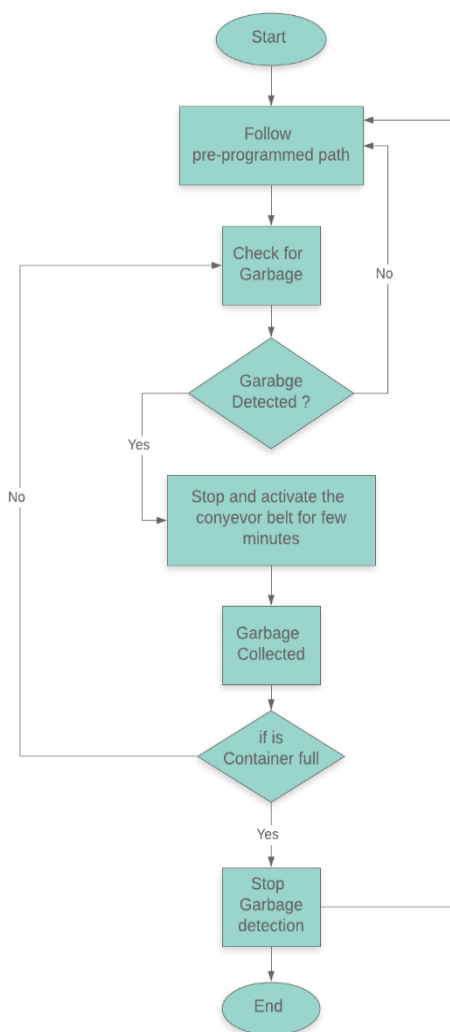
Start

Follow pre-programmed path

Check for Garbage

No

Garabge Detected ?

Yes

No

Stop and activate the conyevor belt for few minutes

Garbage Collected

if is Container full

Yes

Stop Garbage detection

End